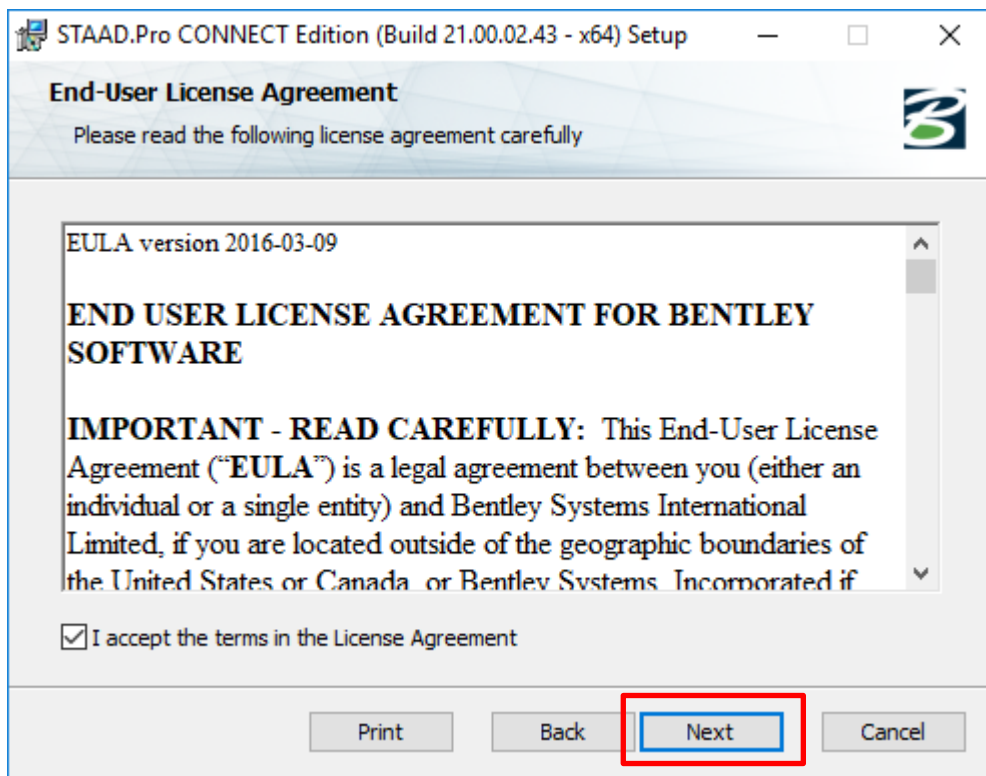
STAAD.Pro CONNECT Edition (Build 21.00.02.43 - x64) Setup

End-User License Agreement

Please read the following license agreement carefully

EULA version 2016-03-09

END USER LICENSE AGREEMENT FOR BENTLEY SOFTWARE

IMPORTANT - READ CAREFULLY: This End-User License Agreement ("EULA") is a legal agreement between you (either an individual or a single entity) and Bentley Systems International Limited, if you are located outside of the geographic boundaries of the United States or Canada, or Bentley Systems, Incorporated if

I accept the terms in the License Agreement

Print Back Next Cancel